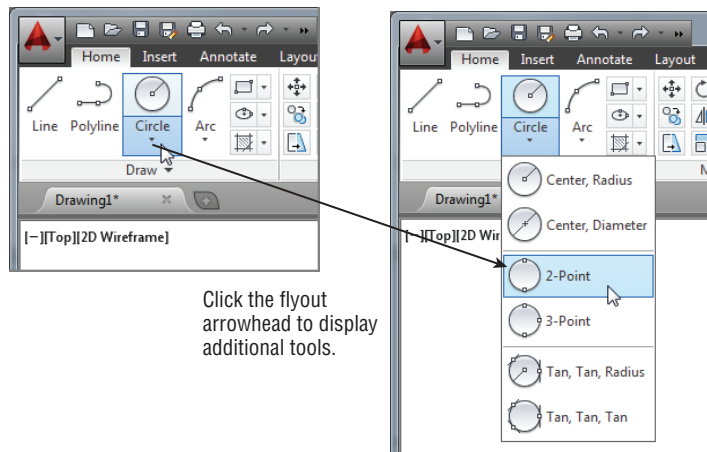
Home Insert Annotate Layout

Line Polyline Circle Arc

Draw

Drawing1*

[−][Top][2D Wireframe]

Home Insert Annotate Layout

Line Polyline Circle Arc

Drawing1*

[−][Top][2D Wir

Center, Radius

Center, Diameter

2-Point

3-Point

Tan, Tan, Radius

Tan, Tan, Tan

Click the flyout arrowhead to display additional tools.